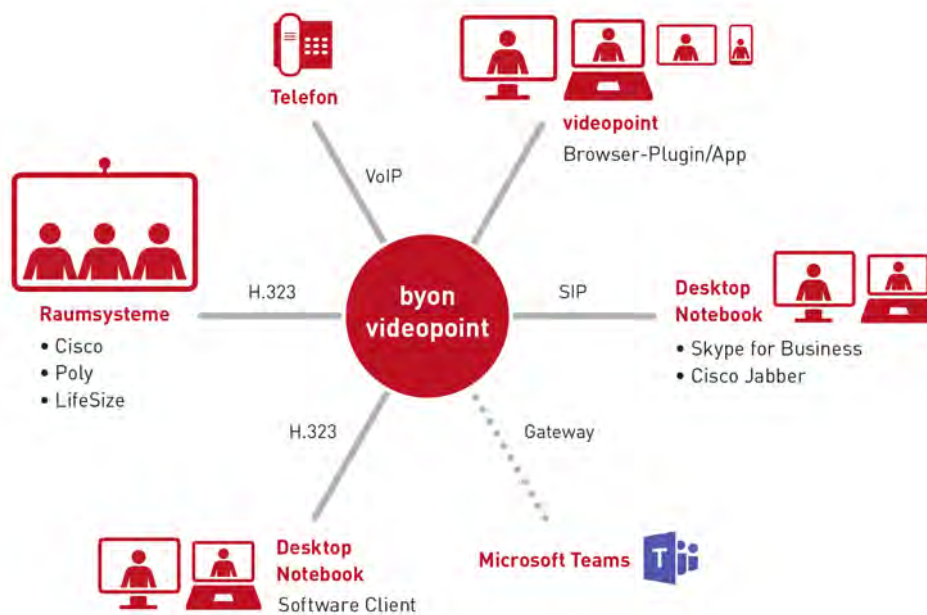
Telefon

videopoint
Browser-Plugin/App

VoIP

Raumsysteme
• Cisco
• Poly
• LifeSize

H.323

byon
videopoint

SIP

Desktop
Notebook
• Skype for Business
• Cisco Jabber

H.323

Gateway

Desktop
Notebook
Software Client

Microsoft Teams